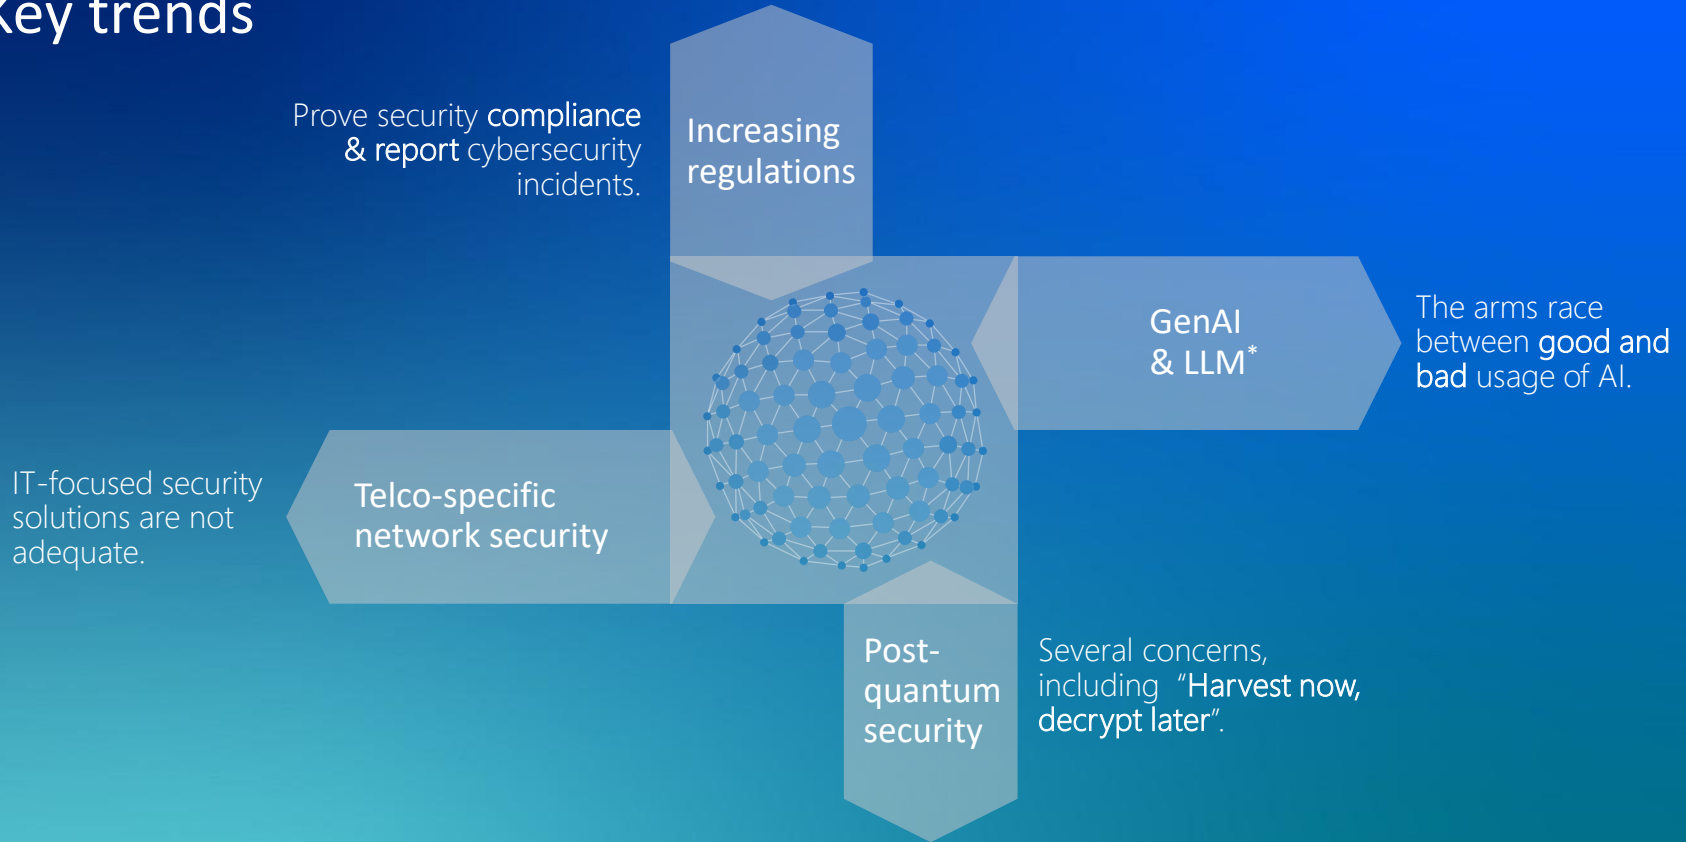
Key trends

Prove security compliance & report cybersecurity incidents.

Increasing regulations

GenAI & LLM*

The arms race between good and bad usage of AI.

IT-focused security solutions are not adequate.

Telco-specific network security

Post-quantum security

Several concerns, including "Harvest now, decrypt later".